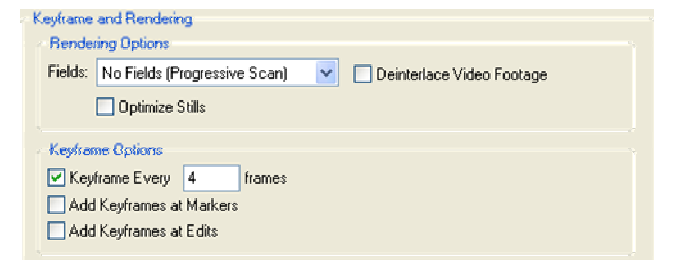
Keyframe and Rendering

Rendering Options

Fields: No Fields (Progressive Scan)

Deinterlace Video Footage

Optimize Stills

Keyframe Options

Keyframe Every 4 frames

Add Keyframes at Markers

Add Keyframes at Edits